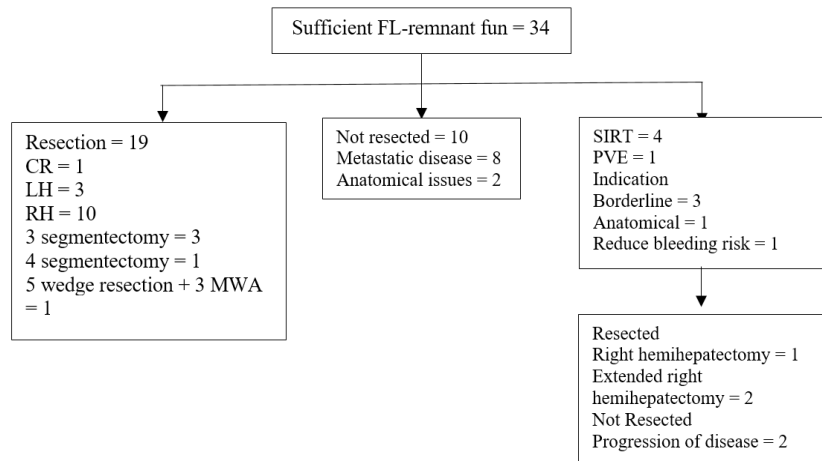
Sufficient FL-remnant fun = 34

Resection = 19
CR = 1
LH = 3
RH = 10
3 segmentectomy = 3
4 segmentectomy = 1
5 wedge resection + 3 MWA = 1

Not resected = 10
Metastatic disease = 8
Anatomical issues = 2

SIRT = 4
PVE = 1
Indication
Borderline = 3
Anatomical = 1
Reduce bleeding risk = 1

Resected
Right hemihepatectomy = 1
Extended right hemihepatectomy = 2
Not Resected
Progression of disease = 2